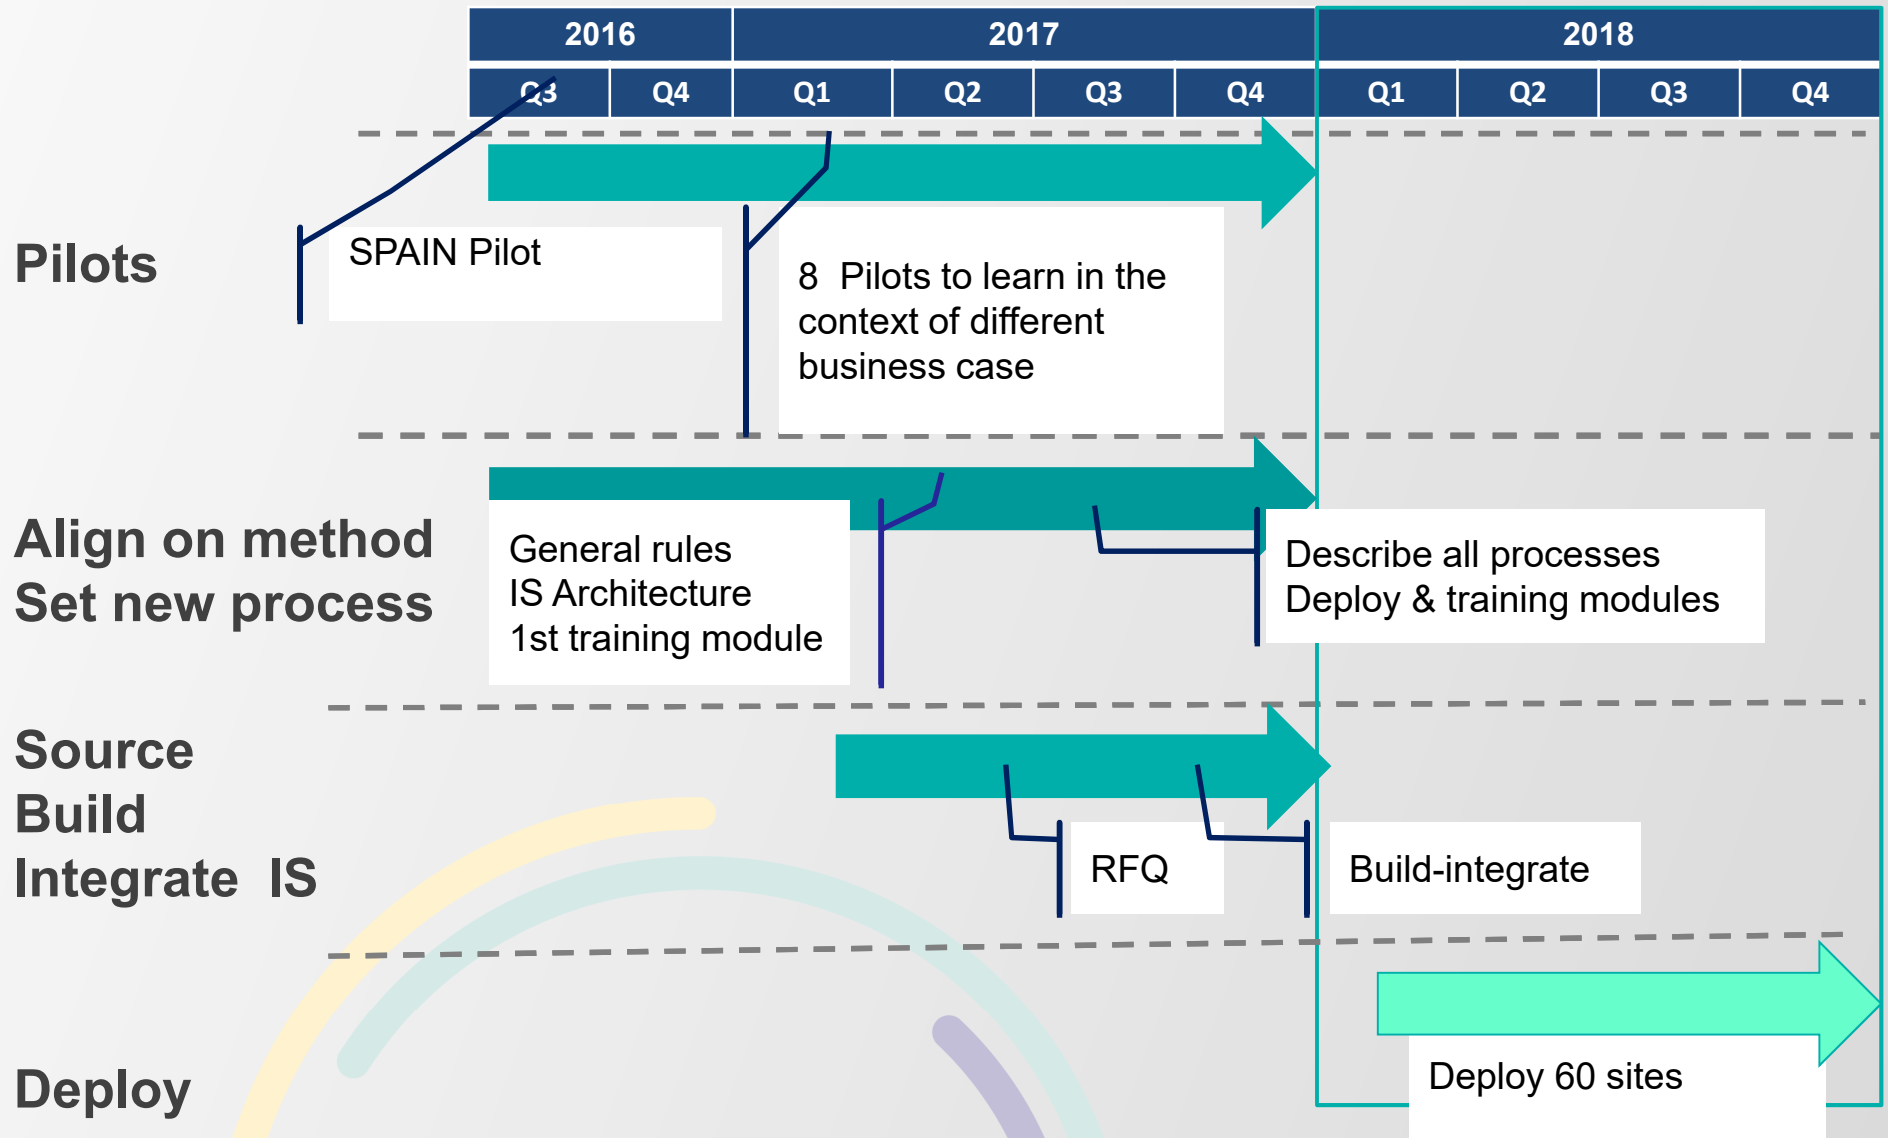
| 2016 | | 2017 | | | | 2018 | | | |
|---|---|---|---|---|---|---|---|---|---|
| Q3 | Q4 | Q1 | Q2 | Q3 | Q4 | Q1 | Q2 | Q3 | Q4 |

Pilots

SPAIN Pilot

8 Pilots to learn in the context of different business case

Align on method
Set new process

General rules
IS Architecture
1st training module

Describe all processes
Deploy & training modules

Source
Build
Integrate IS

RFQ

Build-integrate

Deploy

Deploy 60 sites